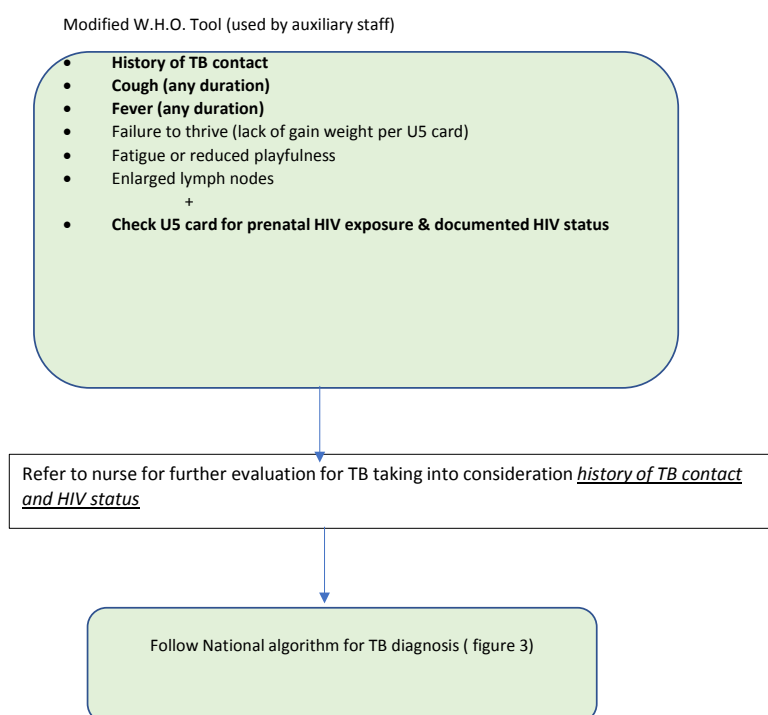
Modified W.H.O. Tool (used by auxiliary staff)

- **History of TB contact**
- **Cough (any duration)**
- **Fever (any duration)**
- Failure to thrive (lack of gain weight per U5 card)
- Fatigue or reduced playfulness
- Enlarged lymph nodes

+

- **Check U5 card for prenatal HIV exposure & documented HIV status**

Refer to nurse for further evaluation for TB taking into consideration *history of TB contact and HIV status*

Follow National algorithm for TB diagnosis ( figure 3)